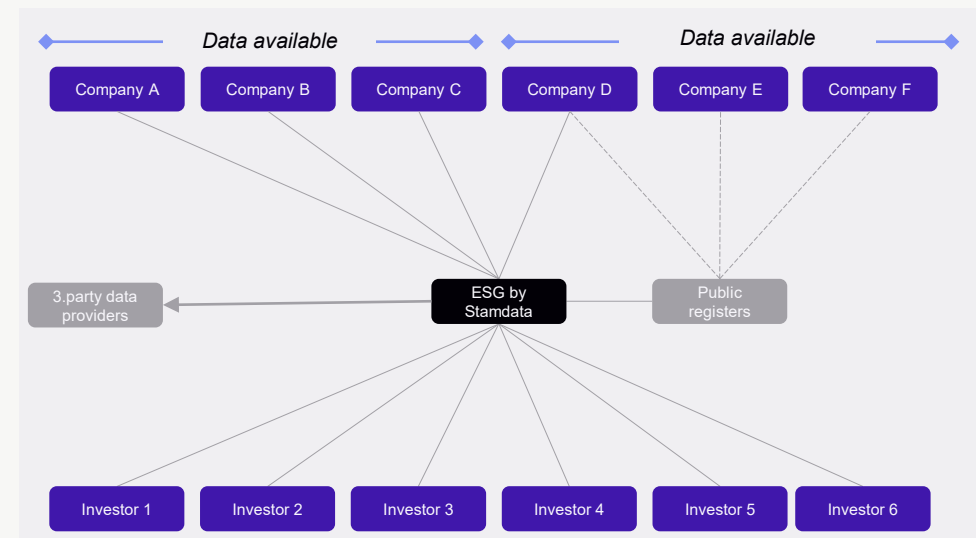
Data available

Data available

Company A

Company B

Company C

Company D

Company E

Company F

3.party data providers

ESG by Stamdata

Public registers

Investor 1

Investor 2

Investor 3

Investor 4

Investor 5

Investor 6